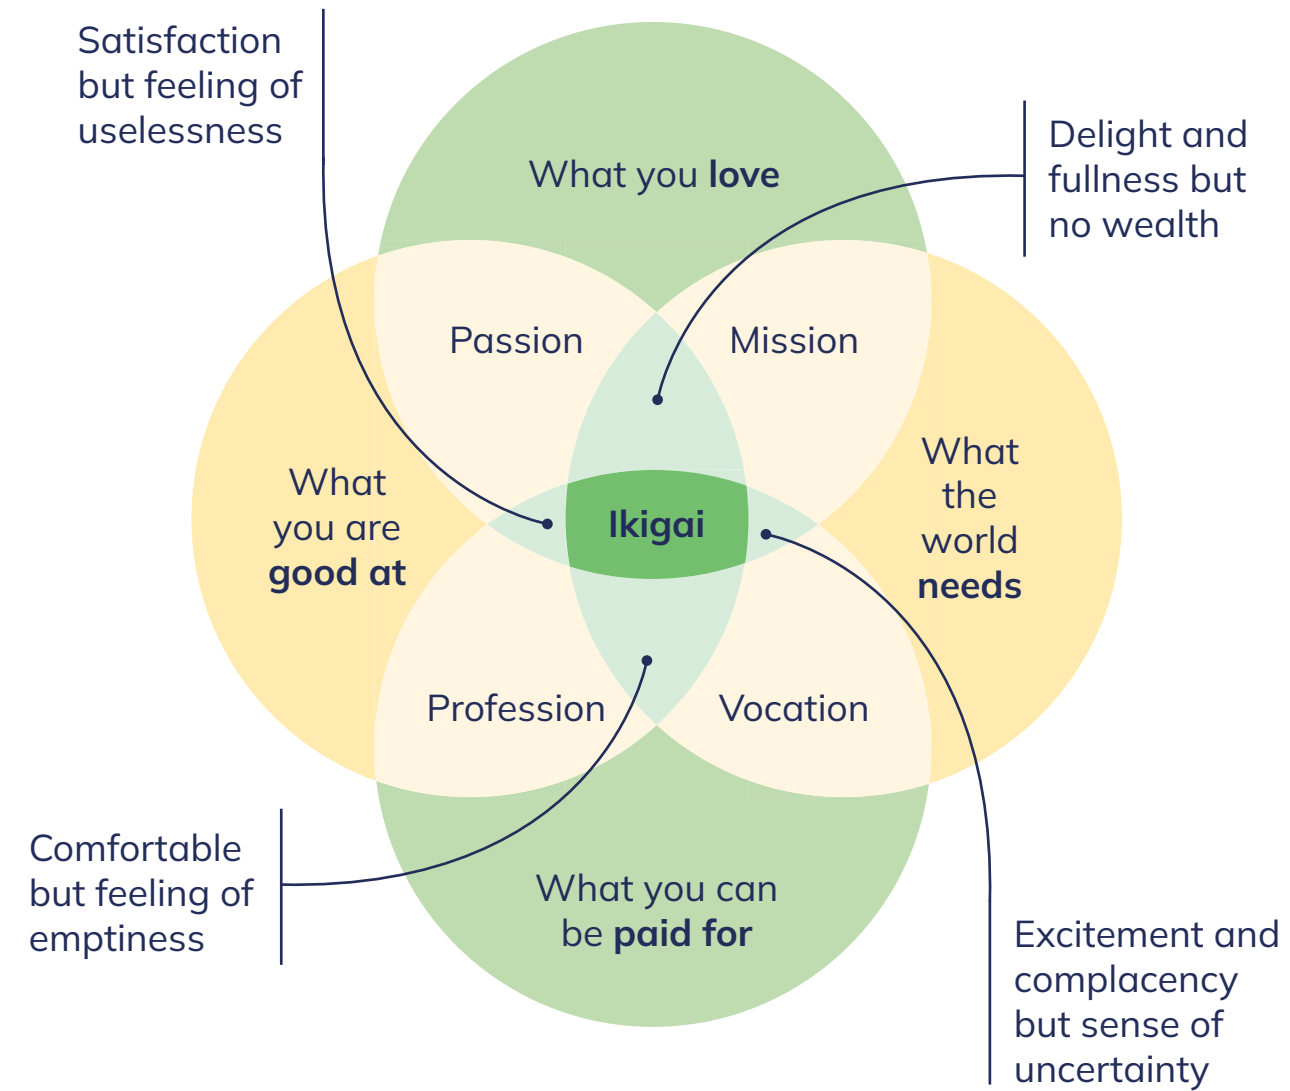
Satisfaction but feeling of uselessness

Delight and fullness but no wealth

What you **love**

Passion

Mission

What you are **good at**

Ikigai

What the world **needs**

Profession

Vocation

Comfortable but feeling of emptiness

What you can be **paid for**

Excitement and complacency but sense of uncertainty